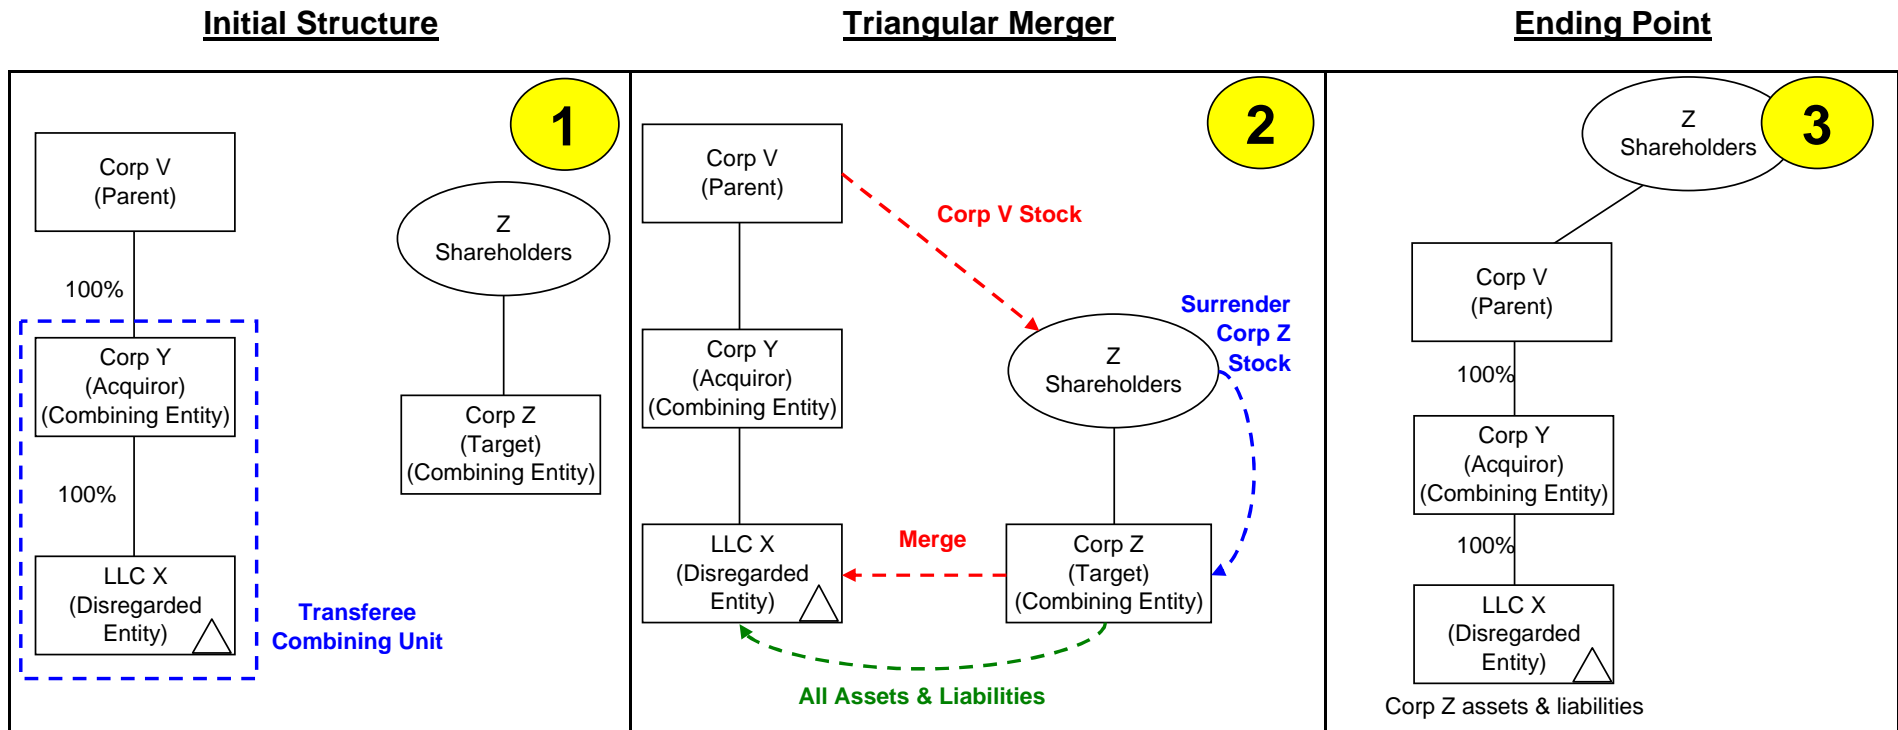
Initial Structure

Triangular Merger

Ending Point

1

Corp V
(Parent)

100%

Corp Y
(Acquiror)
(Combining Entity)

100%

LLC X
(Disregarded Entity)

Transferee Combining Unit

Z
Shareholders

Corp Z
(Target)
(Combining Entity)

2

Corp V
(Parent)

Corp V Stock

Corp Y
(Acquiror)
(Combining Entity)

Surrender Corp Z Stock

Z
Shareholders

LLC X
(Disregarded Entity)

Merge

Corp Z
(Target)
(Combining Entity)

All Assets & Liabilities

Z
Shareholders

3

Corp V
(Parent)

100%

Corp Y
(Acquiror)
(Combining Entity)

100%

LLC X
(Disregarded Entity)

Corp Z assets & liabilities